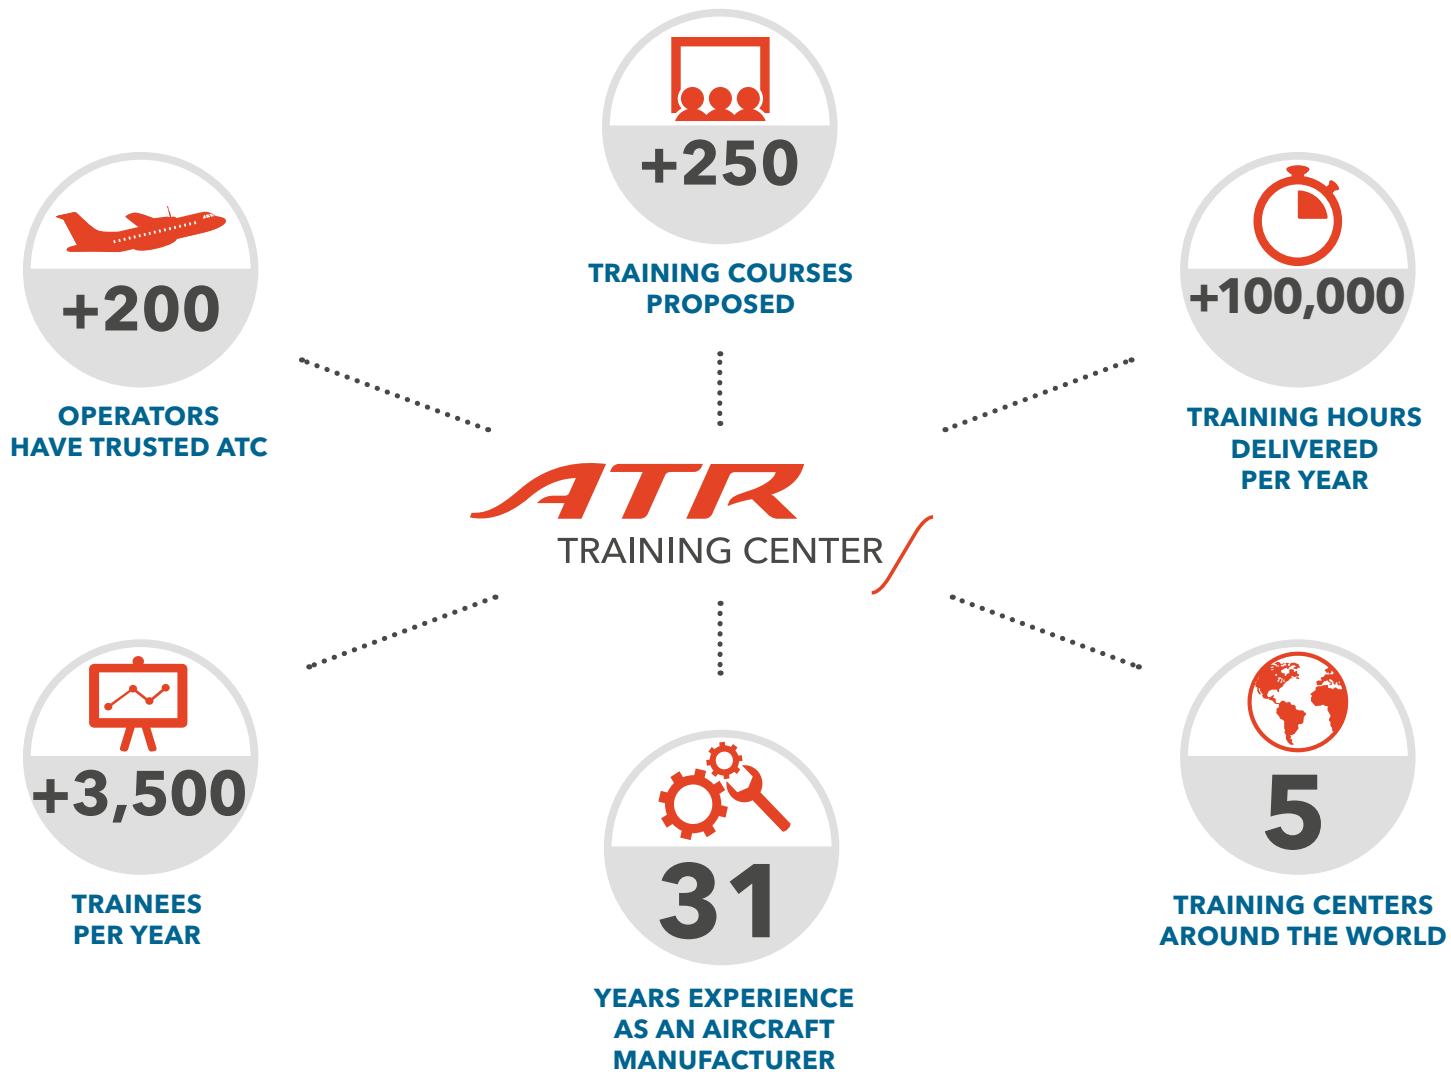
+250

TRAINING COURSES PROPOSED

+200

OPERATORS HAVE TRUSTED ATC

+100,000

TRAINING HOURS DELIVERED PER YEAR

ATR TRAINING CENTER

+3,500

TRAINEES PER YEAR

31

YEARS EXPERIENCE AS AN AIRCRAFT MANUFACTURER

5

TRAINING CENTERS AROUND THE WORLD